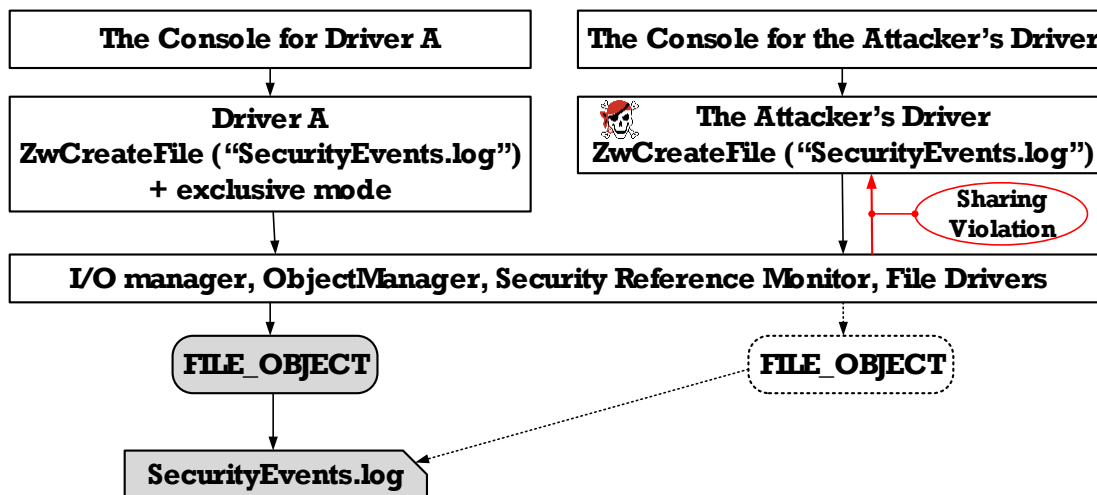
The Console for Driver A

The Console for the Attacker's Driver

Driver A
ZwCreateFile ("SecurityEvents.log")
+ exclusive mode

The Attacker's Driver
ZwCreateFile ("SecurityEvents.log")

Sharing Violation

I/O manager, ObjectManager, Security Reference Monitor, File Drivers

FILE_OBJECT

FILE_OBJECT

SecurityEvents.log